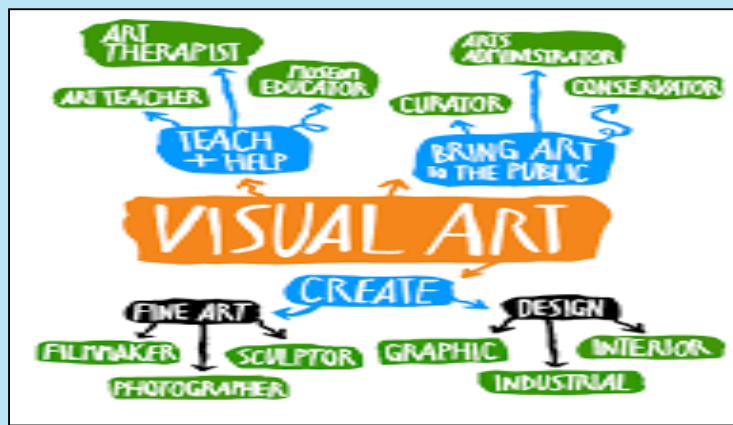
ART THERAPIST

MUSEUM EDUCATOR

ART TEACHER

TEACH + HELP

ARTS ADMINISTRATOR

CURATOR

CONSERVATOR

BRING ART to THE PUBLIC

VISUAL ART

CREATE

FINE ART

FILMMAKER

SCULPTOR

PHOTOGRAPHER

DESIGN

GRAPHIC

INTERIOR

INDUSTRIAL